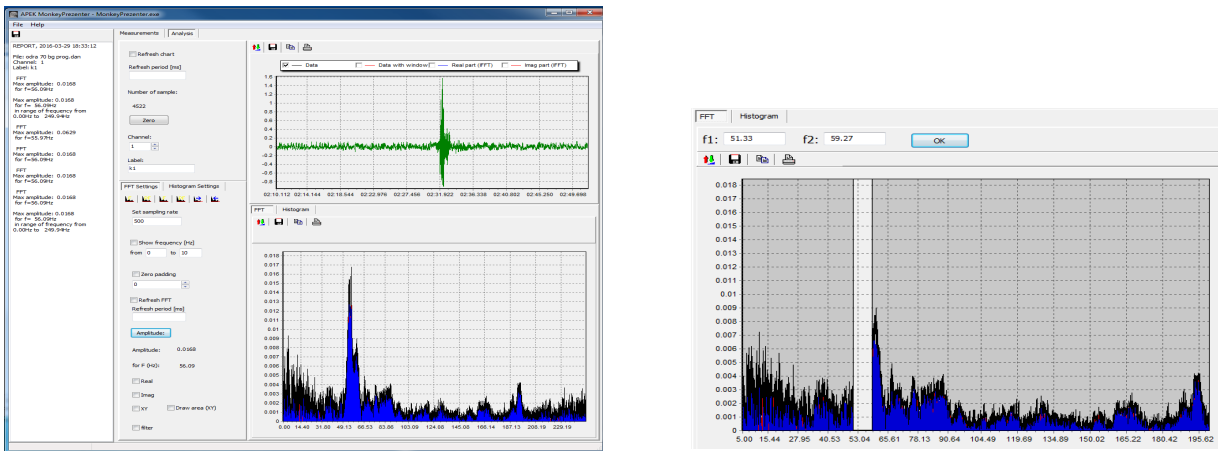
APEK MonkeyPrezenter - MonkeyPrezenter.exe

File Help

REPORT, 2016-03-29 18:33:12

File: odra 70 bg prog.dan
Channel: 1
Label: k1

FFT
Max amplitude: 0.0168
for f=56.09Hz

Max amplitude: 0.0168
for f= 56.09Hz
in range of frequency from
0.00Hz to 249.94Hz

FFT
Max amplitude: 0.0629
for f=55.97Hz

FFT
Max amplitude: 0.0168
for f=56.09Hz

FFT
Max amplitude: 0.0168
for f=56.09Hz

FFT
Max amplitude: 0.0168
for f=56.09Hz

Max amplitude: 0.0168
for f= 56.09Hz
in range of frequency from
0.00Hz to 249.94Hz

Measurements | Analysis

Refresh chart

Refresh period [ms]

Number of sample:

4522

Zero

Channel:

1

Label:

k1

FFT Settings | Histogram Settings

Set sampling rate

500

Show frequency [Hz]

from 0 to 10

Zero padding

0

Refresh FFT

Refresh period [ms]

Amplitude:

Amplitude: 0.0168

for F (Hz): 56.09

Real

Imag

XY

Draw area (XY)

filter

Data | Data with window | Real part (FFT) | Imag part (FFT)

1.6
1.4
1.2
1
0.8
0.6
0.4
0.2
0
-0.2
-0.4
-0.6
-0.8

02:10.112 02:14.144 02:18.544 02:22.976 02:27.456 02:31.822 02:36.338 02:40.802 02:45.250 02:49.898

FFT | Histogram

0.018
0.017
0.016
0.015
0.014
0.013
0.012
0.011
0.01
0.009
0.008
0.007
0.006
0.005
0.004
0.003
0.002
0.001
0

0.00 14.40 31.80 49.13 66.53 83.86 103.09 124.68 145.08 166.14 187.13 208.19 229.19

FFT | Histogram

f1: 51.33 f2: 59.27 OK

0.018
0.017
0.016
0.015
0.014
0.013
0.012
0.011
0.01
0.009
0.008
0.007
0.006
0.005
0.004
0.003
0.002
0.001
0

5.00 15.44 27.95 40.53 53.04 65.61 78.13 90.64 104.49 119.69 134.89 150.02 165.22 180.42 195.62